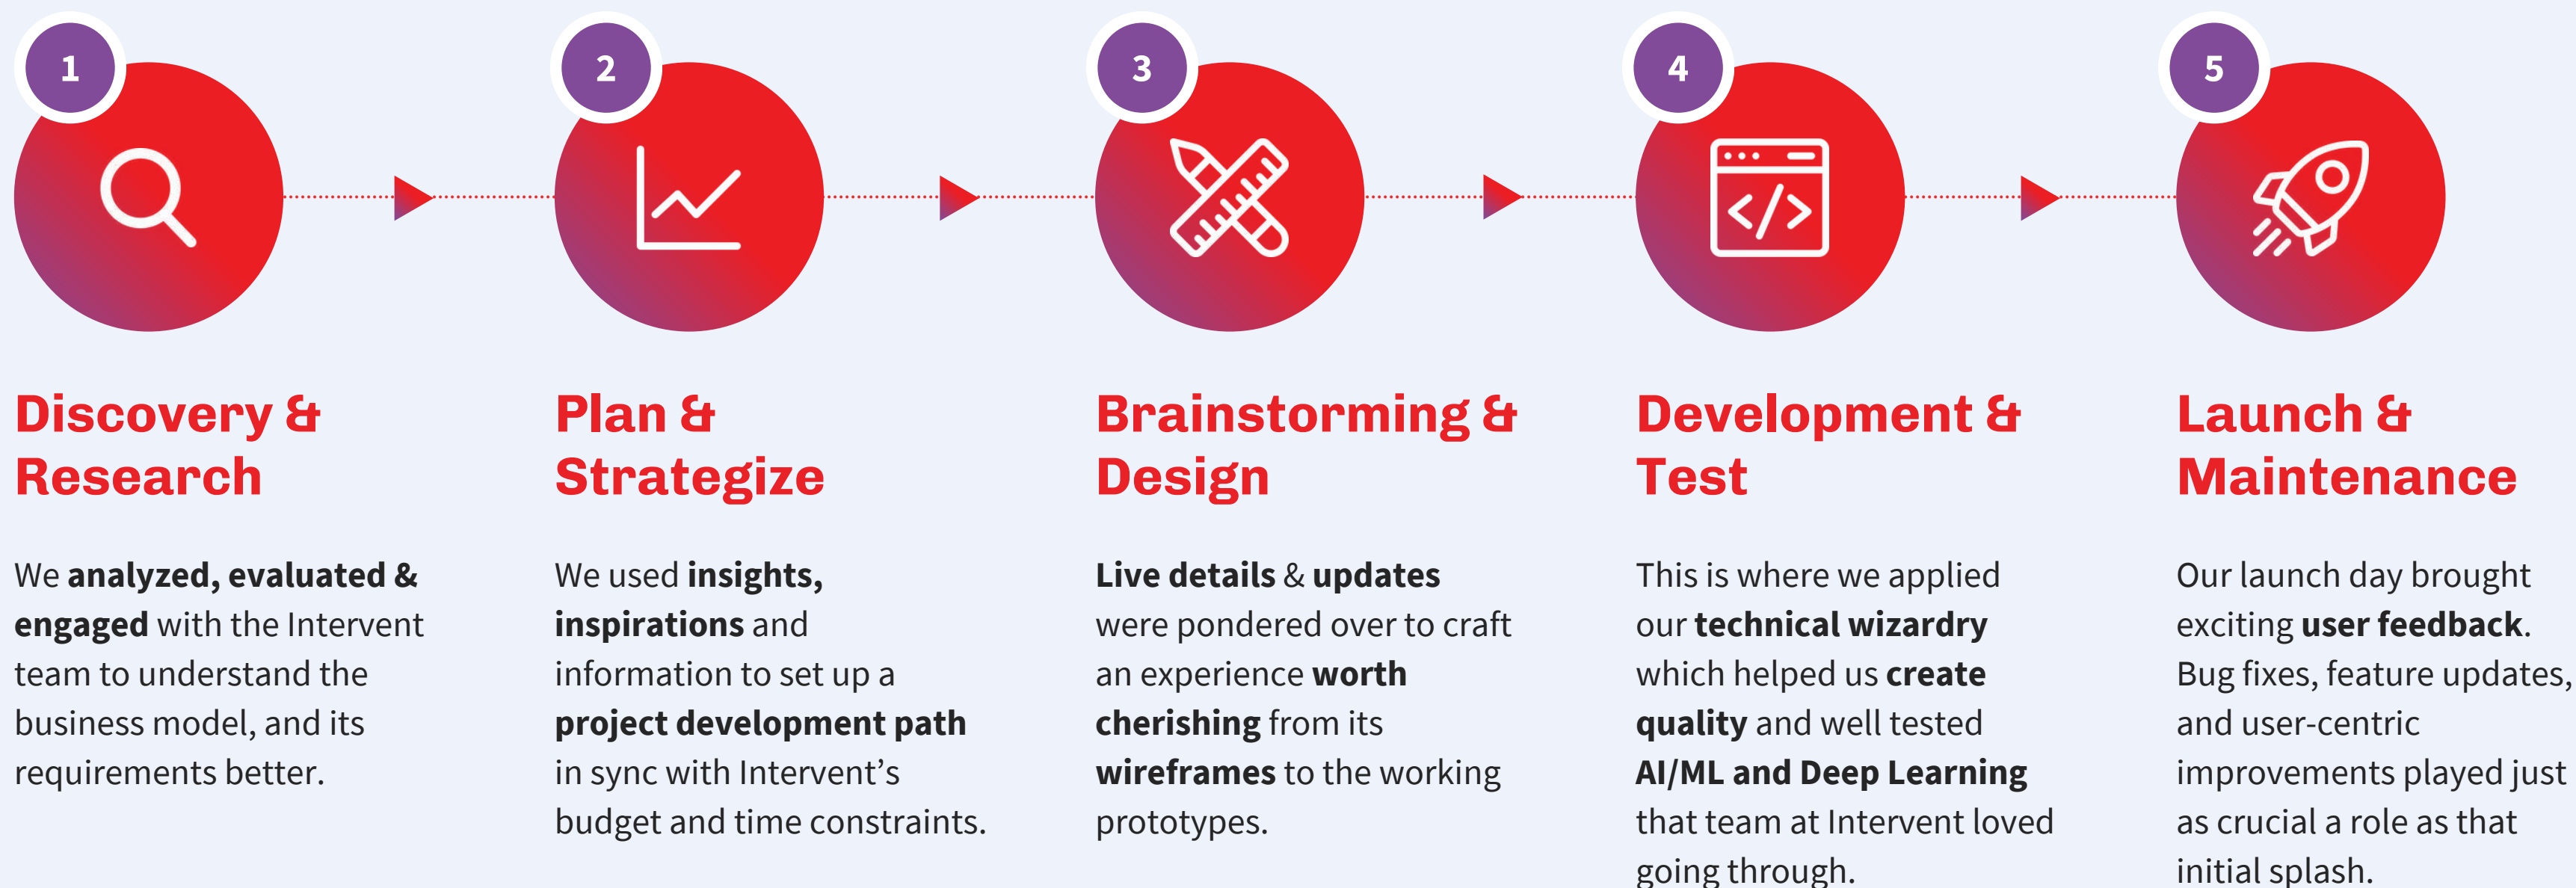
1

Discovery & Research

We analyzed, evaluated & engaged with the Intervent team to understand the business model, and its requirements better.

2

Plan & Strategize

We used insights, inspirations and information to set up a project development path in sync with Intervent's budget and time constraints.

3

Brainstorming & Design

Live details & updates were pondered over to craft an experience worth cherishing from its wireframes to the working prototypes.

4

Development & Test

This is where we applied our technical wizardry which helped us create quality and well tested AI/ML and Deep Learning that team at Intervent loved going through.

5

Launch & Maintenance

Our launch day brought exciting user feedback. Bug fixes, feature updates, and user-centric improvements played just as crucial a role as that initial splash.